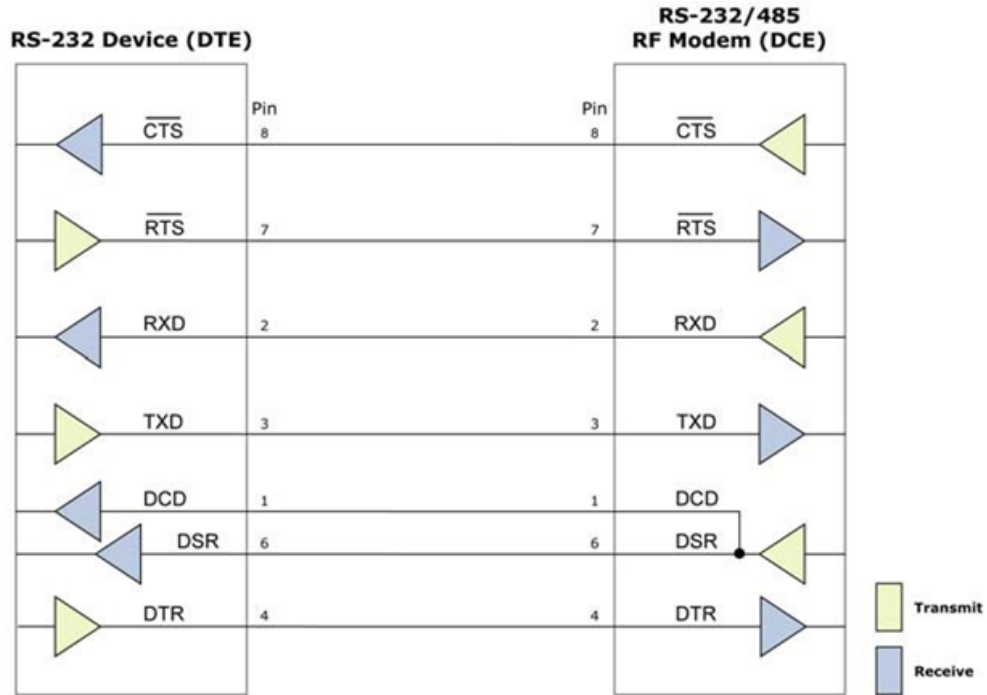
RS-232 Device (DTE)

RS-232/485
RF Modem (DCE)

Pin

Pin

$\overline{\text{CTS}}$ 8 8 $\overline{\text{CTS}}$

$\overline{\text{RTS}}$ 7 7 $\overline{\text{RTS}}$

RXD 2 2 RXD

TXD 3 3 TXD

DCD 1 1 DCD

DSR 6 6 DSR

DTR 4 4 DTR

Transmit

Receive